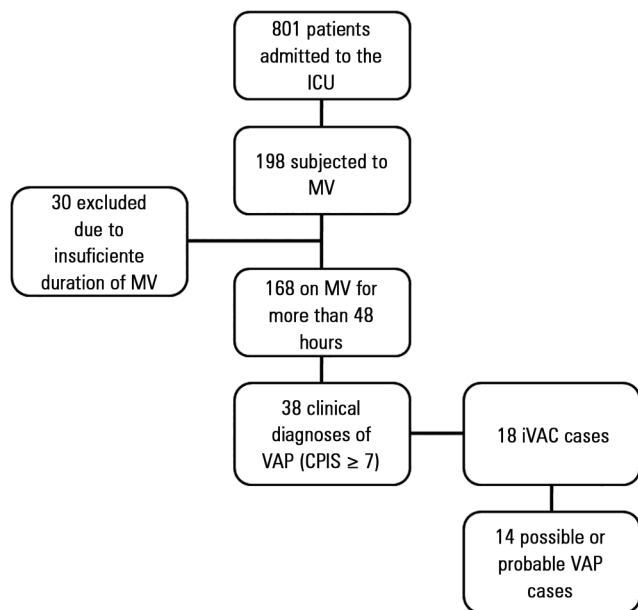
801 patients admitted to the ICU

198 subjected to MV

30 excluded due to insuficiente duration of MV

168 on MV for more than 48 hours

38 clinical diagnoses of VAP (CPIS $\geq$ 7)

18 iVAC cases

14 possible or probable VAP cases